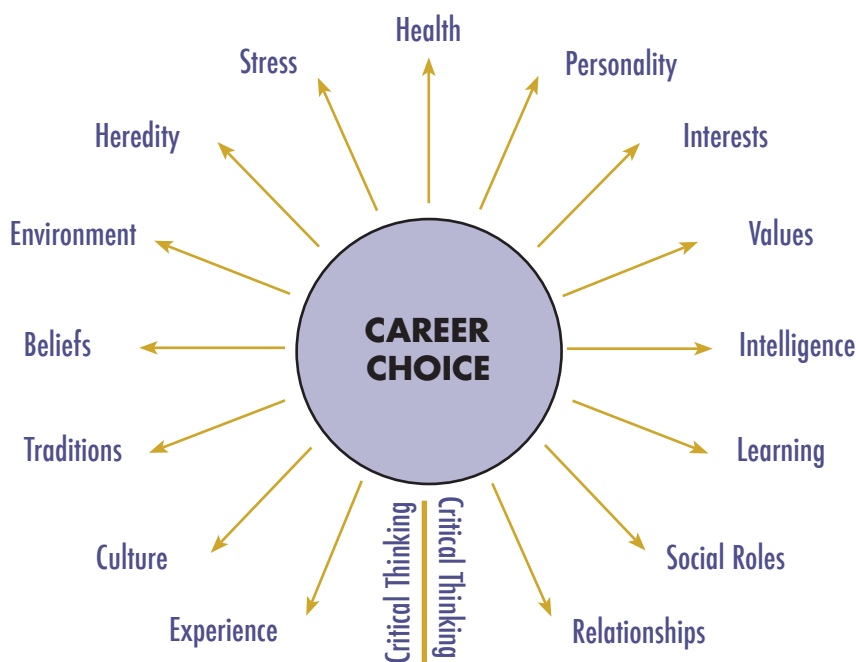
Health
Stress
Personality
Heredity
Interests
Environment
Values
CAREER CHOICE
Beliefs
Intelligence
Traditions
Learning
Culture
Social Roles
Experience
Critical Thinking
Critical Thinking
Relationships